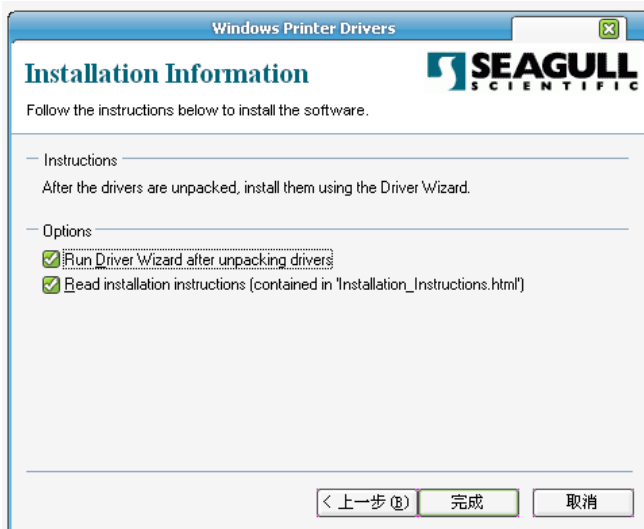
Windows Printer Drivers

Installation Information

SEAGULL SCIENTIFIC

Follow the instructions below to install the software.

Instructions

After the drivers are unpacked, install them using the Driver Wizard.

Options

Run Driver Wizard after unpacking drivers

Read installation instructions (contained in 'Installation_Instructions.html')

< 上一步(B)

完成

取消